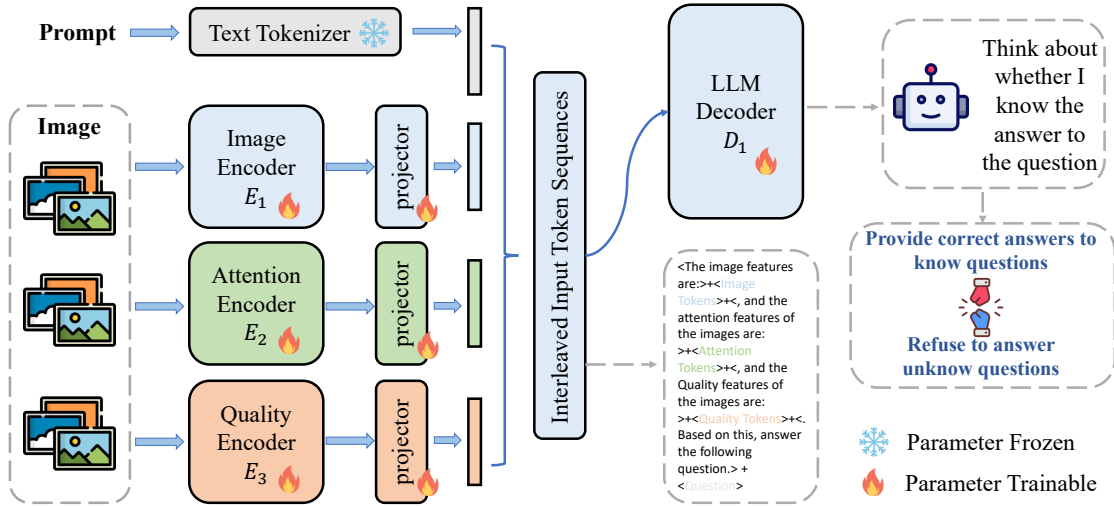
Prompt

Text Tokenizer

Image

Image Encoder $E_1$

projector

Attention Encoder $E_2$

projector

Quality Encoder $E_3$

projector

Interleaved Input Token Sequences

LLM Decoder $D_1$

Think about whether I know the answer to the question

Provide correct answers to know questions

Refuse to answer unknow questions

<The image features are:>+<Image Tokens>+<, and the attention features of the images are: >+<Attention Tokens>+<, and the Quality features of the images are: >+<Quality Tokens>+<. Based on this, answer the following question.> + <Question>

Parameter Frozen

Parameter Trainable